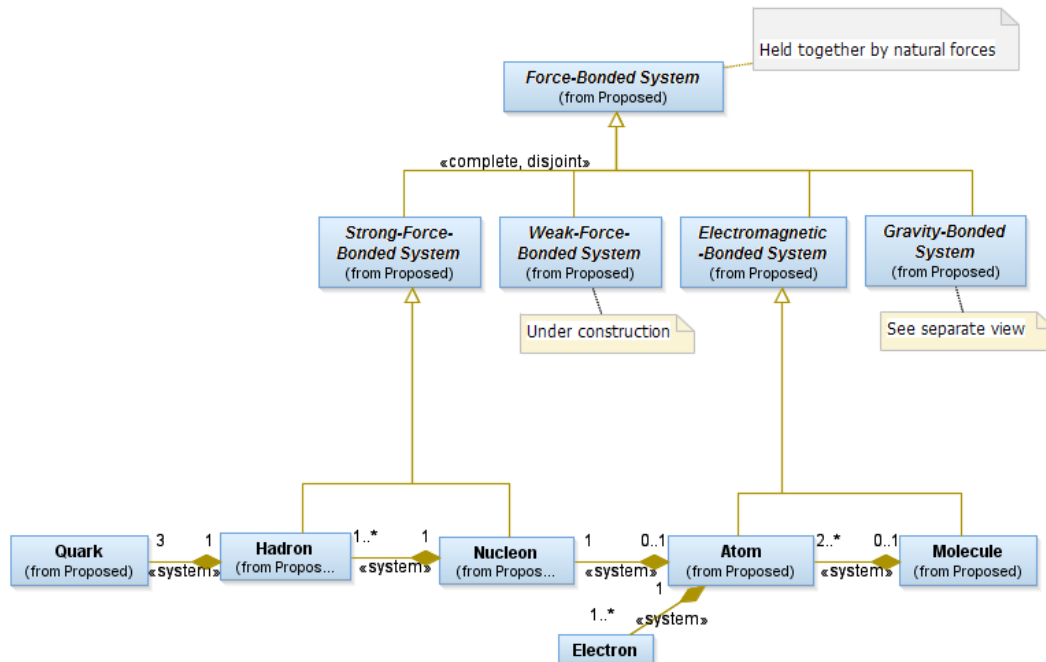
Held together by natural forces

Force-Bonded System
(from Proposed)

«complete, disjoint»

Strong-Force-Bonded System
(from Proposed)

Weak-Force-Bonded System
(from Proposed)

Electromagnetic-Bonded System
(from Proposed)

Gravity-Bonded System
(from Proposed)

Under construction

See separate view

Quark
(from Proposed)

3 1
«system»

Hadron
(from Propos...

1..* 1
«system»

Nucleon
(from Propos...

1 0..1
«system»

Atom
(from Proposed)

2..* 0..1
«system»

Molecule
(from Proposed)

1
1..*
«system»

Electron